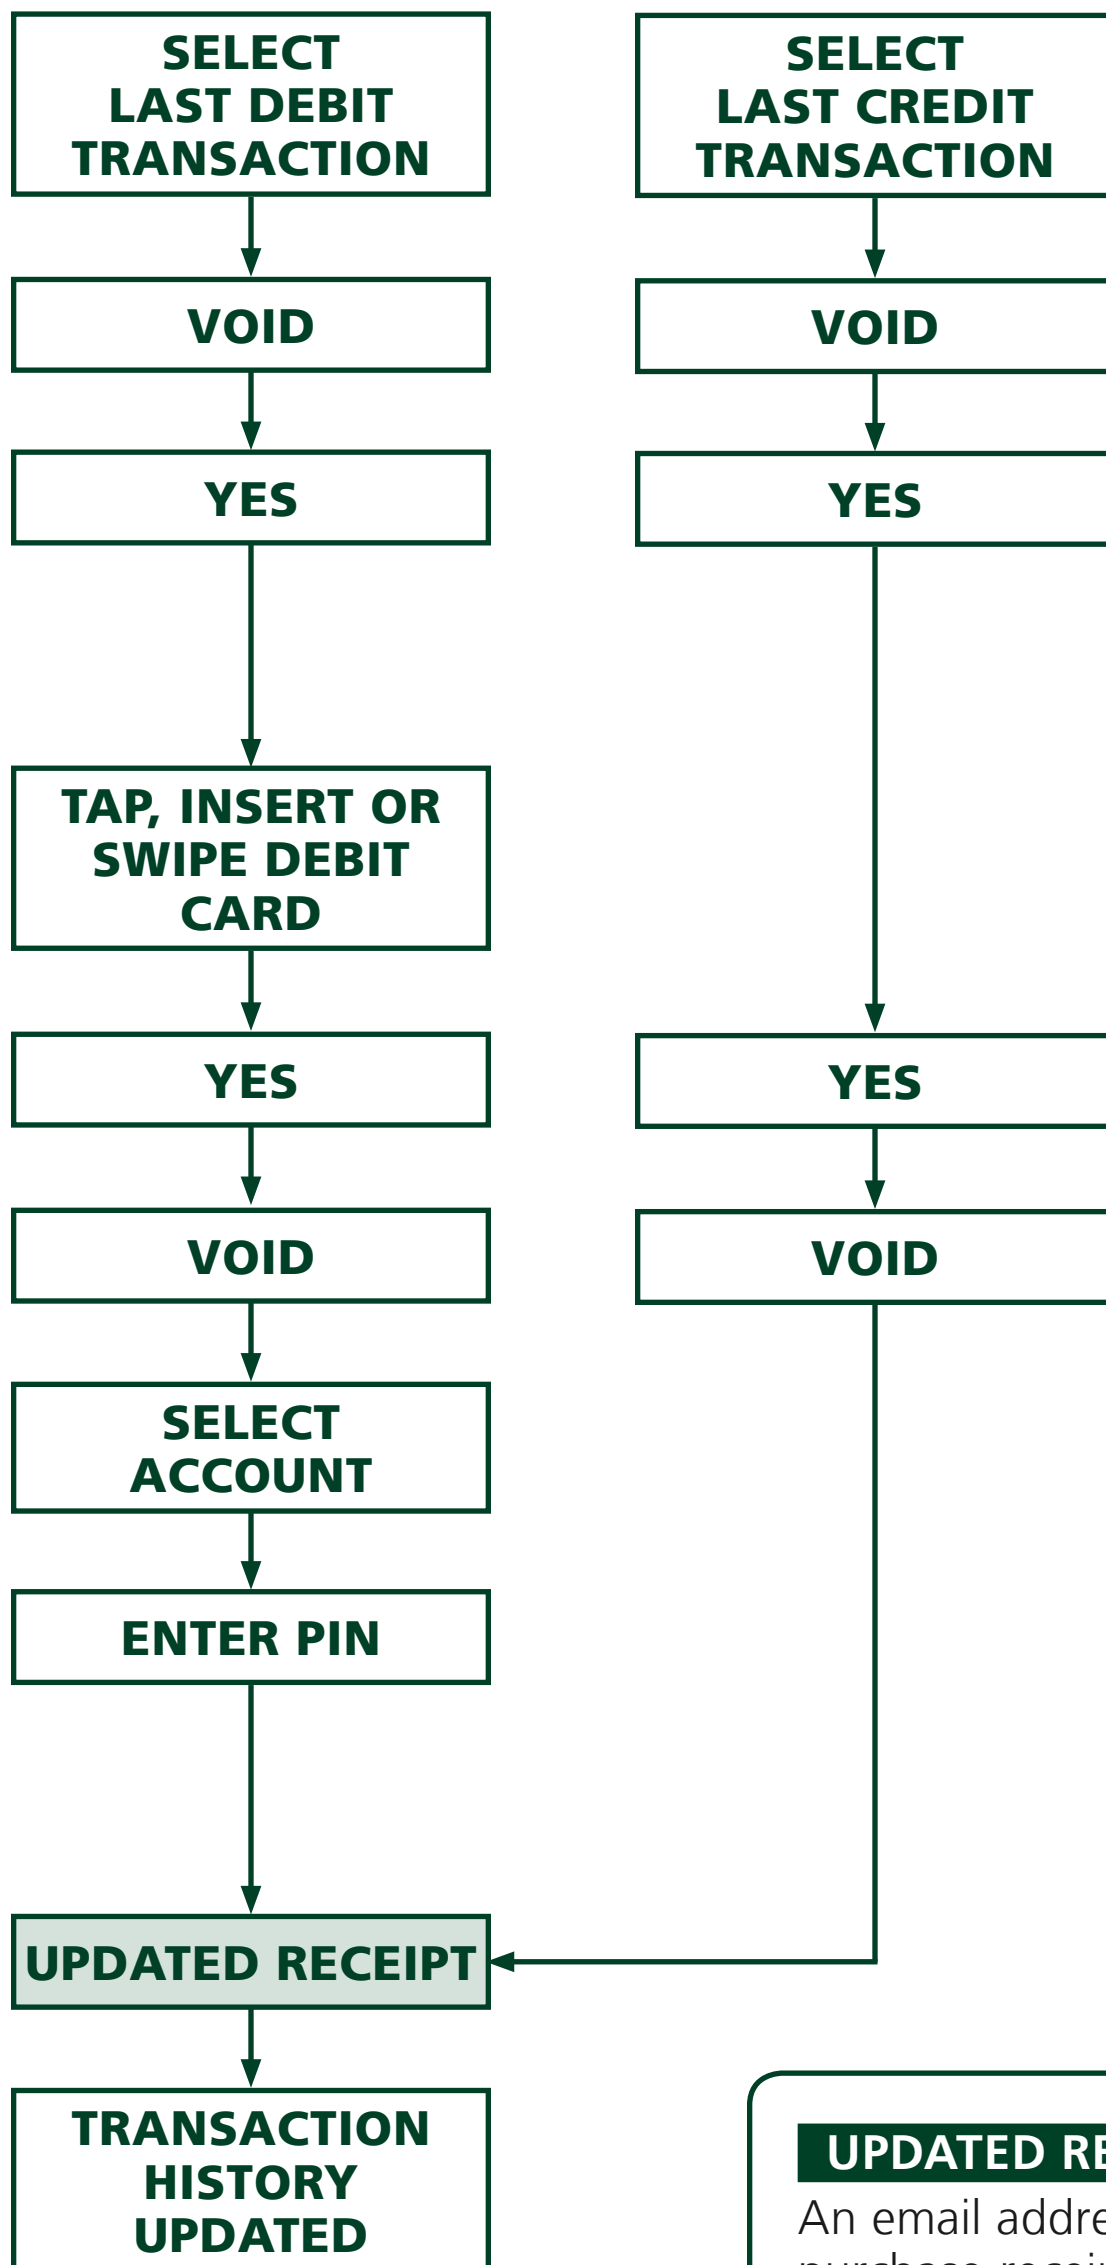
SELECT LAST DEBIT TRANSACTION

VOID

YES

TAP, INSERT OR SWIPE DEBIT CARD

YES

VOID

SELECT ACCOUNT

ENTER PIN

SELECT LAST CREDIT TRANSACTION

VOID

YES

YES

VOID

UPDATED RECEIPT

TRANSACTION HISTORY UPDATED

UPDATED RE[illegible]

An email addre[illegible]